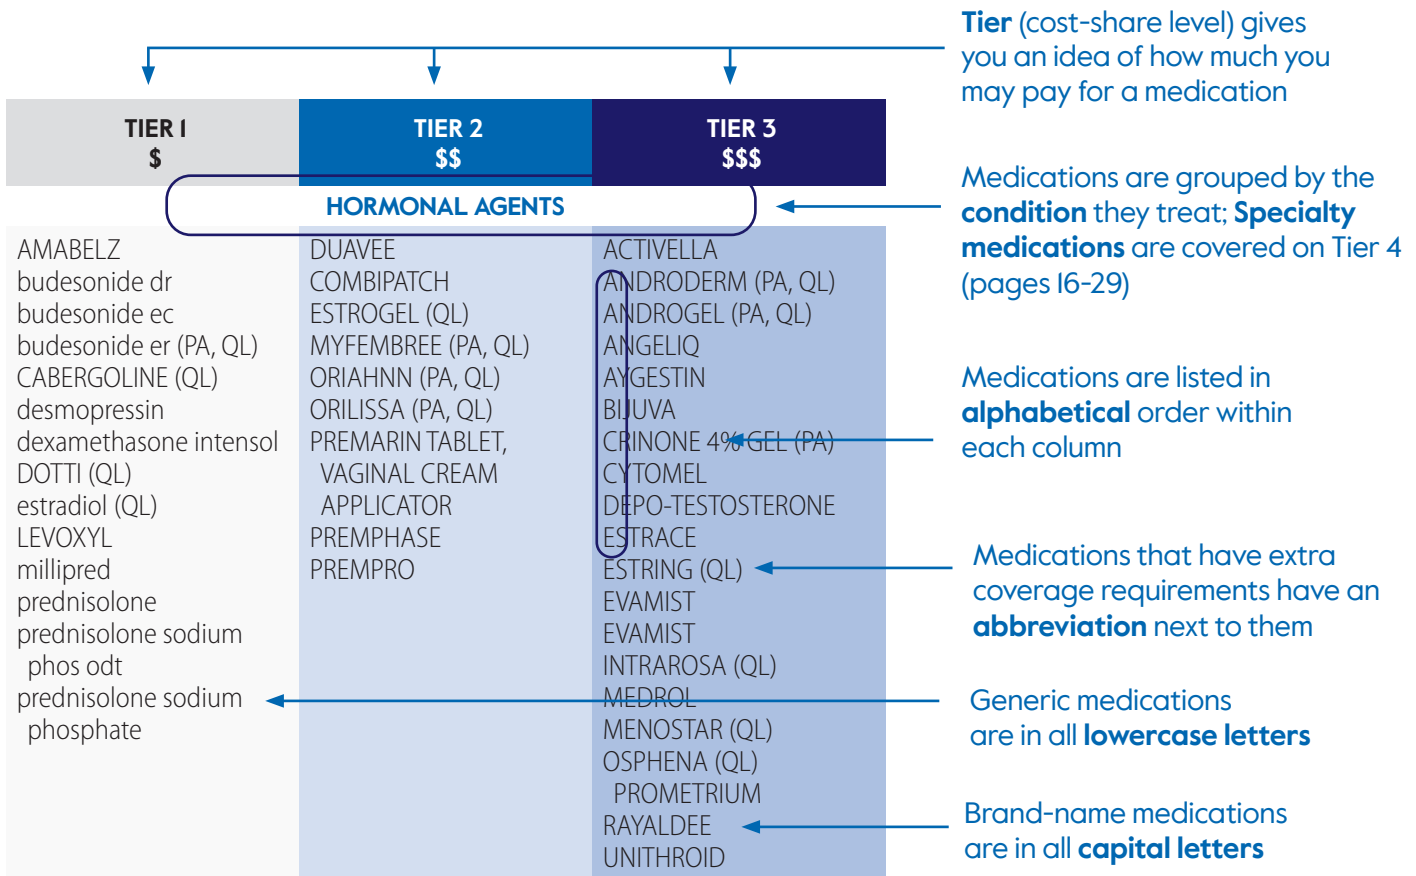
**Tier** (cost-share level) gives you an idea of how much you may pay for a medication

| TIER 1 $ | TIER 2 $$ | TIER 3 $$$ |
|---|---|---|
| HORMONAL AGENTS | | |
| AMABELZ | DUAVEE | ACTIVELLA |
| budesonide dr | COMBIPATCH | ANDRODERM (PA, QL) |
| budesonide ec | ESTROGEL (QL) | ANDROGEL (PA, QL) |
| budesonide er (PA, QL) | MYFEMBREE (PA, QL) | ANGELIQ |
| CABERGOLINE (QL) | ORIAHNN (PA, QL) | AYGESTIN |
| desmopressin | ORILISSA (PA, QL) | BIJUVA |
| dexamethasone intensol | PREMARIN TABLET, VAGINAL CREAM APPLICATOR | CRINONE 4% GEL (PA) |
| DOTTI (QL) | | CYTOMEL |
| estradiol (QL) | | DEPO-TESTOSTERONE |
| LEVOXYL | PREMPHASE | ESTRACE |
| millipred | PREMPRO | ESTRING (QL) |
| prednisolone | | EVAMIST |
| prednisolone sodium phos odt | | EVAMIST |
| | | INTRAROSA (QL) |
| prednisolone sodium phosphate | | MEDROL |
| | | MENOSTAR (QL) |
| | | OSPHENA (QL) |
| | | PROMETRIUM |
| | | RAYALDEE |
| | | UNITHROID |

Medications are grouped by the **condition** they treat; **Specialty medications** are covered on Tier 4 (pages 16-29)

Medications are listed in **alphabetical** order within each column

Medications that have extra coverage requirements have an **abbreviation** next to them

Generic medications are in all **lowercase letters**

Brand-name medications are in all **capital letters**